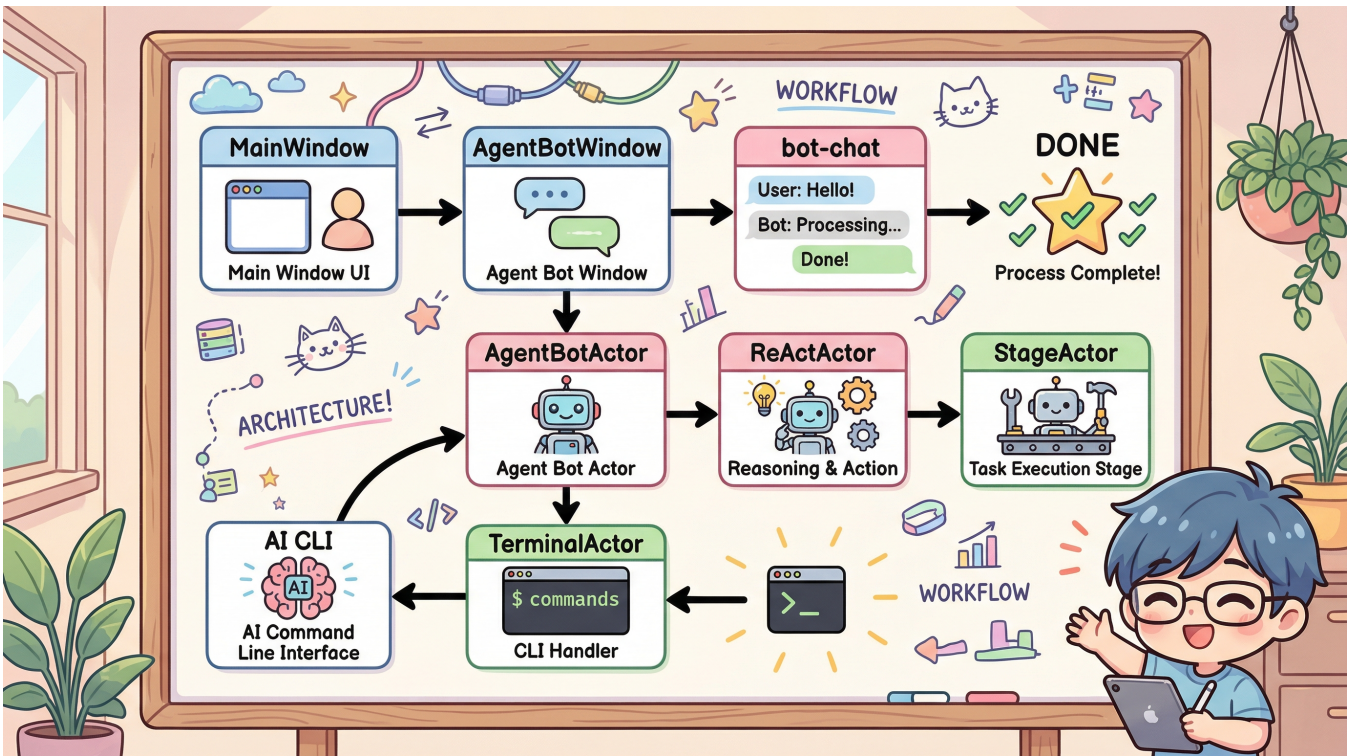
WORKFLOW

MainWindow
Main Window UI

AgentBotWindow
Agent Bot Window

bot-chat
User: Hello!
Bot: Processing...
Done!

DONE
Process Complete!

ARCHITECTURE!

AgentBotActor
Agent Bot Actor

ReActActor
Reasoning & Action

StageActor
Task Execution Stage

AI CLI
AI
AI Command Line Interface

TerminalActor
$ commands
CLI Handler

>_

WORKFLOW